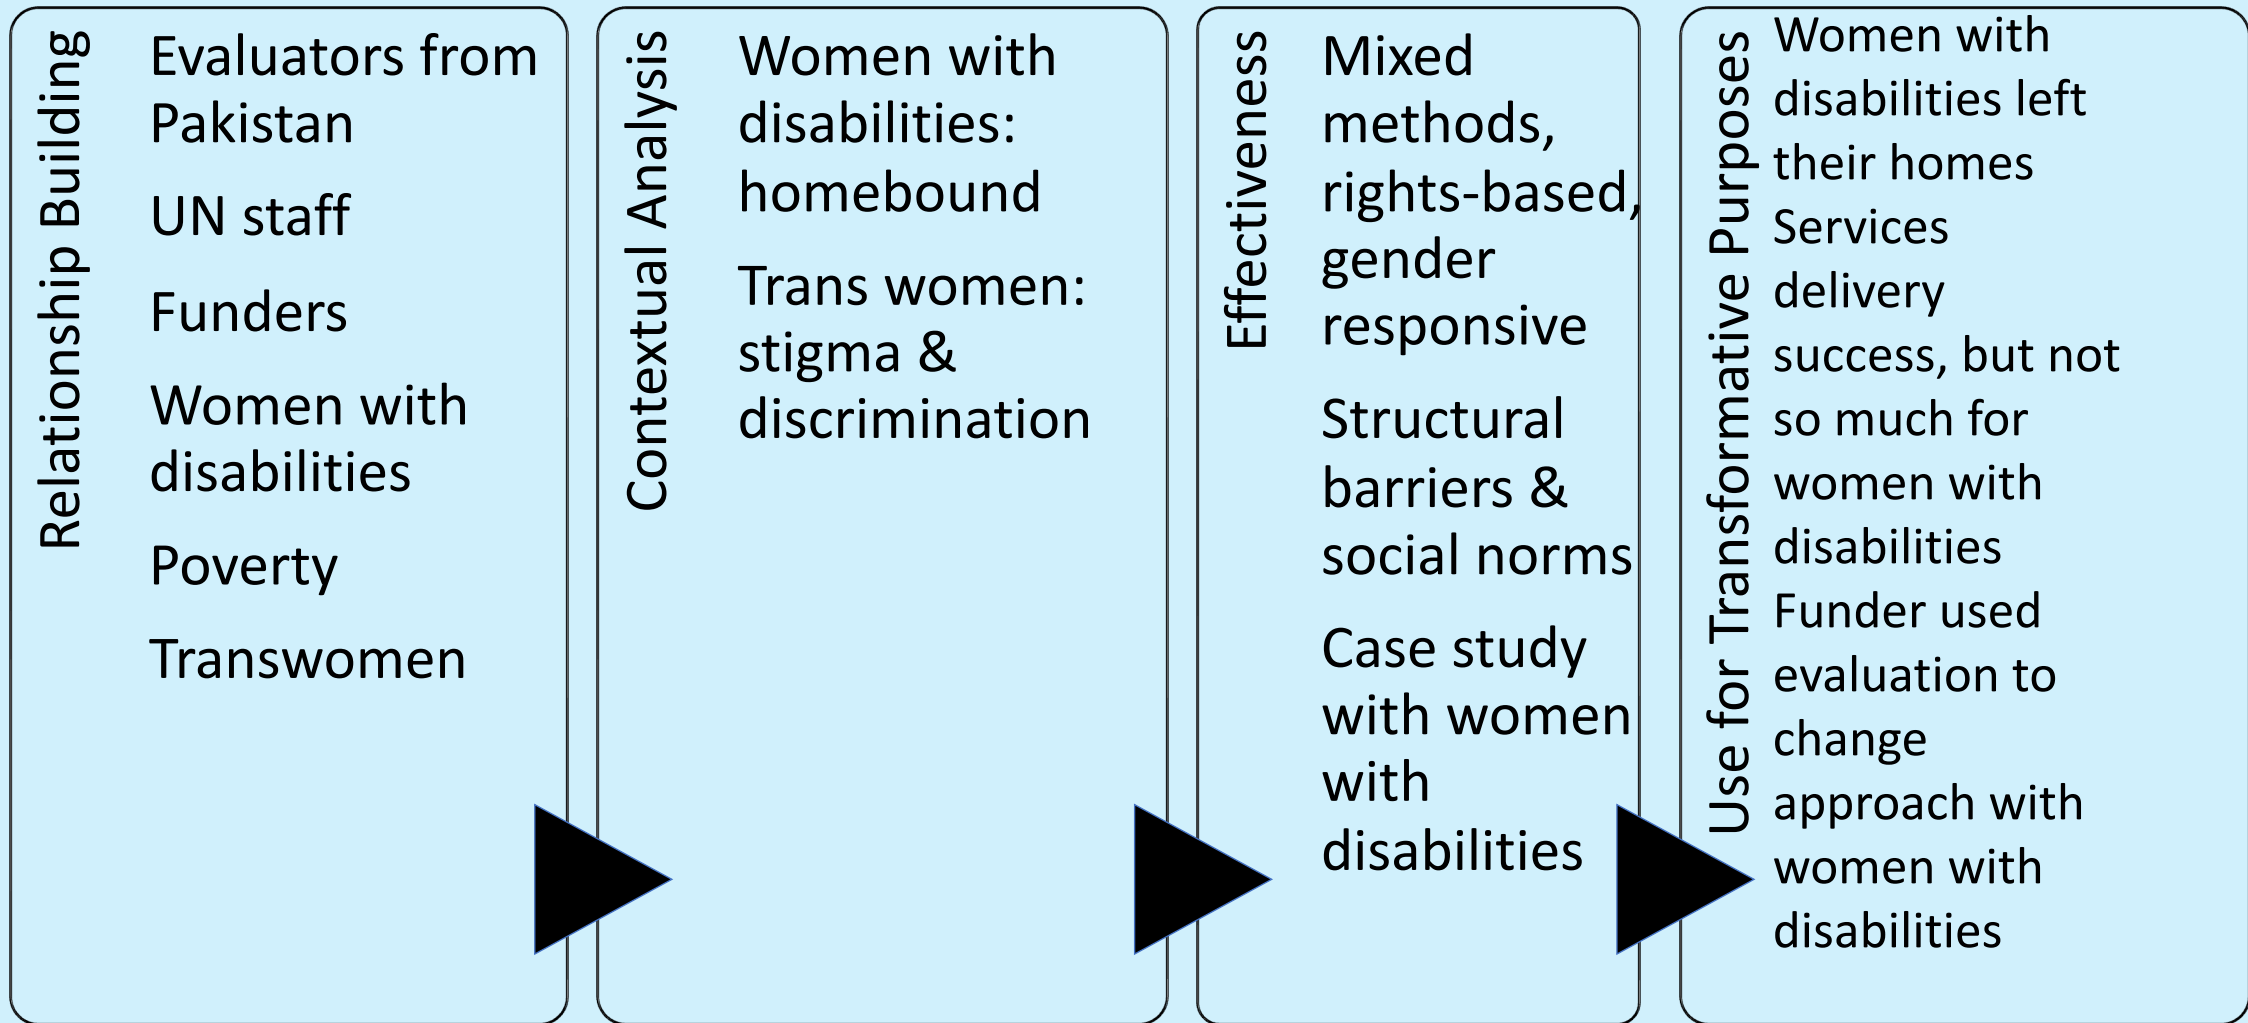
Relationship Building

Evaluators from Pakistan

UN staff

Funders

Women with disabilities

Poverty

Transwomen

Contextual Analysis

Women with disabilities: homebound

Trans women: stigma & discrimination

Effectiveness

Mixed methods, rights-based, gender responsive

Structural barriers & social norms

Case study with women with disabilities

Use for Transformative Purposes

Women with disabilities left their homes

Services delivery success, but not so much for women with disabilities

Funder used evaluation to change approach with women with disabilities